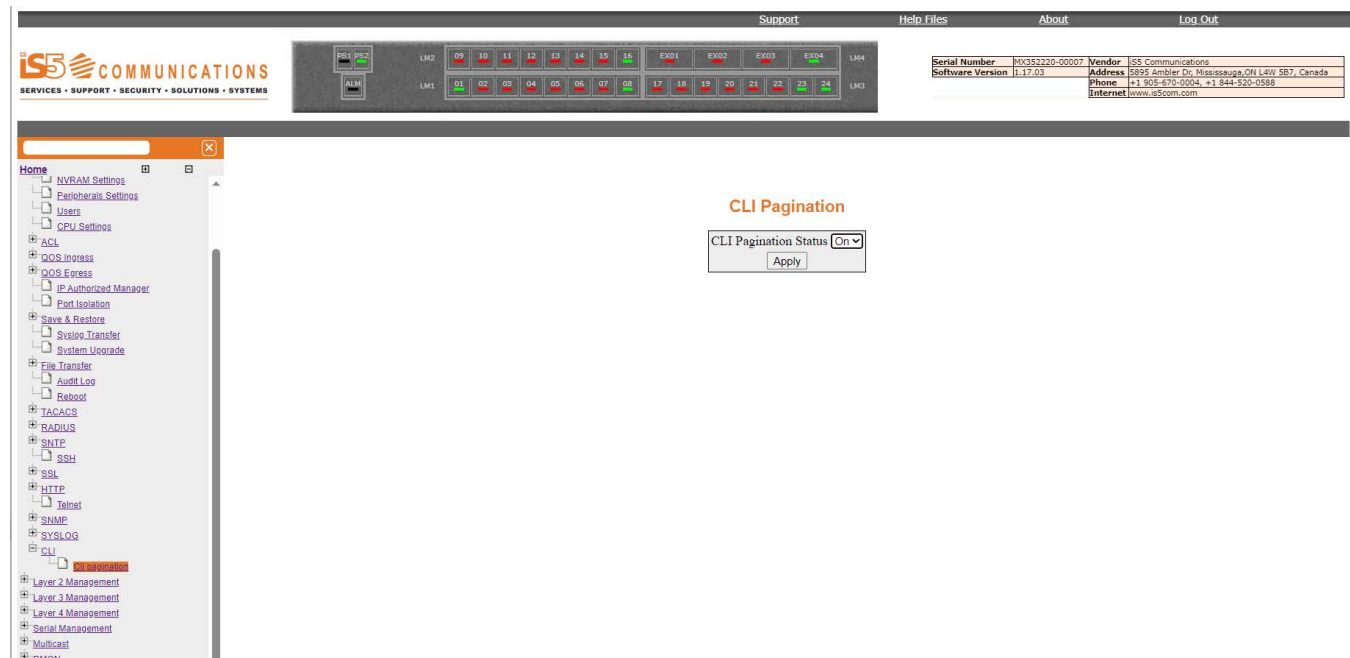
Support Help Files About Log Out

iS5 COMMUNICATIONS
SERVICES • SUPPORT • SECURITY • SOLUTIONS • SYSTEMS

PS1 PS2 ALM LM2 09 10 11 12 13 14 15 16 EX01 EX02 EX03 EX04 LM4 LM1 01 02 03 04 05 06 07 08 17 18 19 20 21 22 23 24 LM3

| Serial Number | MX352220-00007 | Vendor | iS5 Communications |
|---|---|---|---|
| Software Version | 1.17.03 | Address | 5895 Ambler Dr, Mississauga,ON L4W 5B7, Canada |
| | | Phone | +1 905-670-0004, +1 844-520-0588 |
| | | Internet | www.is5com.com |

Home
NVRAM Settings
Peripherals Settings
Users
CPU Settings
ACL
QOS Ingress
QOS Egress
IP Authorized Manager
Port Isolation
Save & Restore
Syslog Transfer
System Upgrade
File Transfer
Audit Log
Reboot
TACACS
RADIUS
SNTP
SSH
SSL
HTTP
Telnet
SNMP
SYSLOG
CLI
Cli pagination
Layer 2 Management
Layer 3 Management
Layer 4 Management
Serial Management
Multicast

CLI Pagination

CLI Pagination Status On
Apply